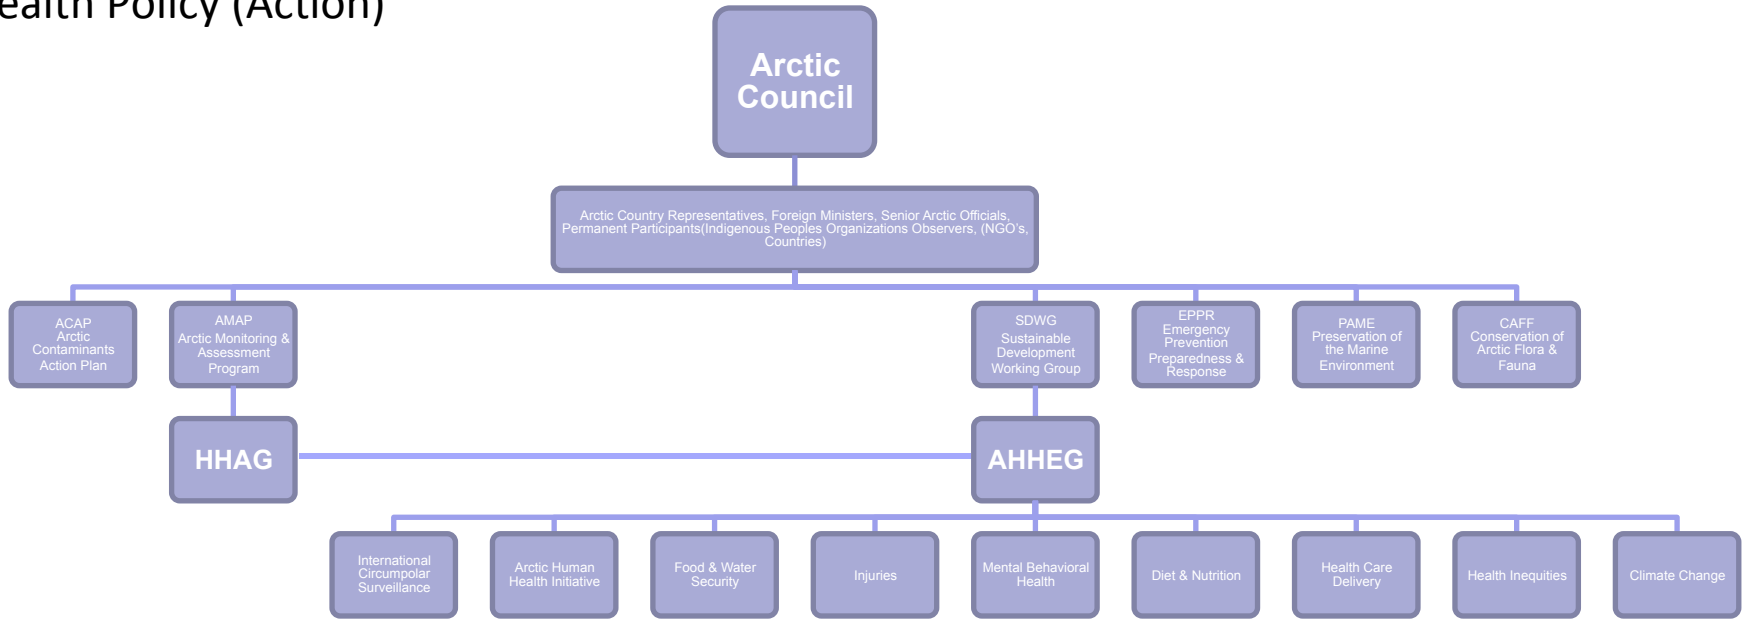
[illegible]ealth Policy (Action)

Arctic Council

Arctic Country Representatives, Foreign Ministers, Senior Arctic Officials, Permanent Participants(Indigenous Peoples Organizations Observers, (NGO's, Countries)

ACAP Arctic Contaminants Action Plan

AMAP Arctic Monitoring & Assessment Program

SDWG Sustainable Development Working Group

EPPR Emergency Prevention Preparedness & Response

PAME Preservation of the Marine Environment

CAFF Conservation of Arctic Flora & Fauna

HHAG

AHHEG

International Circumpolar Surveillance

Arctic Human Health Initiative

Food & Water Security

Injuries

Mental Behavioral Health

Diet & Nutrition

Health Care Delivery

Health Inequities

Climate Change